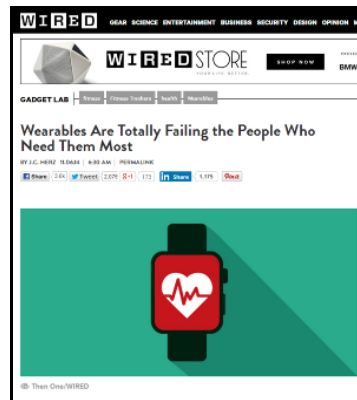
WIRED GEAR SCIENCE ENTERTAINMENT BUSINESS SECURITY DESIGN OPINION

WIRED STORE YOUR LIFE. BETTER. SHOP NOW BMW

GADGET LAB fitness Fitness Trackers health Wearables

Wearables Are Totally Failing the People Who Need Them Most

BY J.C. HERZ 11.06.14 | 6:30 AM | PERMALINK

Share 2.6k Tweet 2,079 8+1 173 in Share 1,176 Pinit

Then One/WIRED